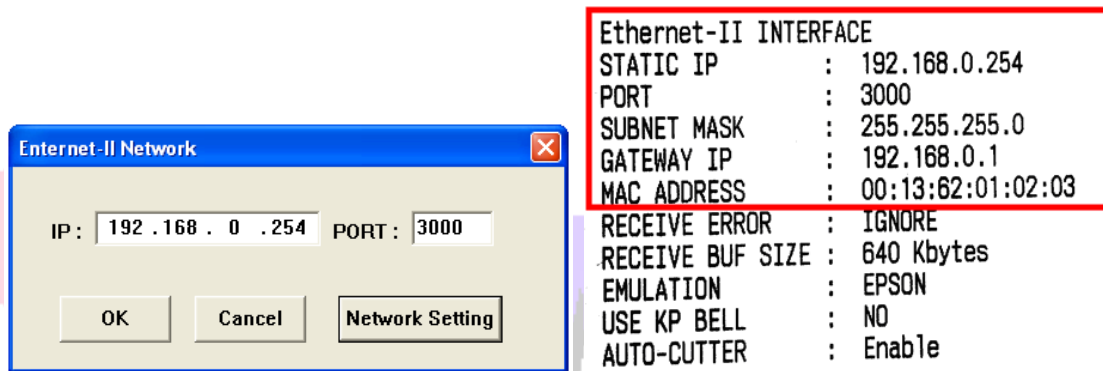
Enternet-II Network

IP : 192 .168 . 0 .254 PORT : 3000

OK Cancel Network Setting

Ethernet-II INTERFACE
STATIC IP : 192.168.0.254
PORT : 3000
SUBNET MASK : 255.255.255.0
GATEWAY IP : 192.168.0.1
MAC ADDRESS : 00:13:62:01:02:03
RECEIVE ERROR : IGNORE
RECEIVE BUF SIZE : 640 Kbytes
EMULATION : EPSON
USE KP BELL : NO
AUTO-CUTTER : Enable